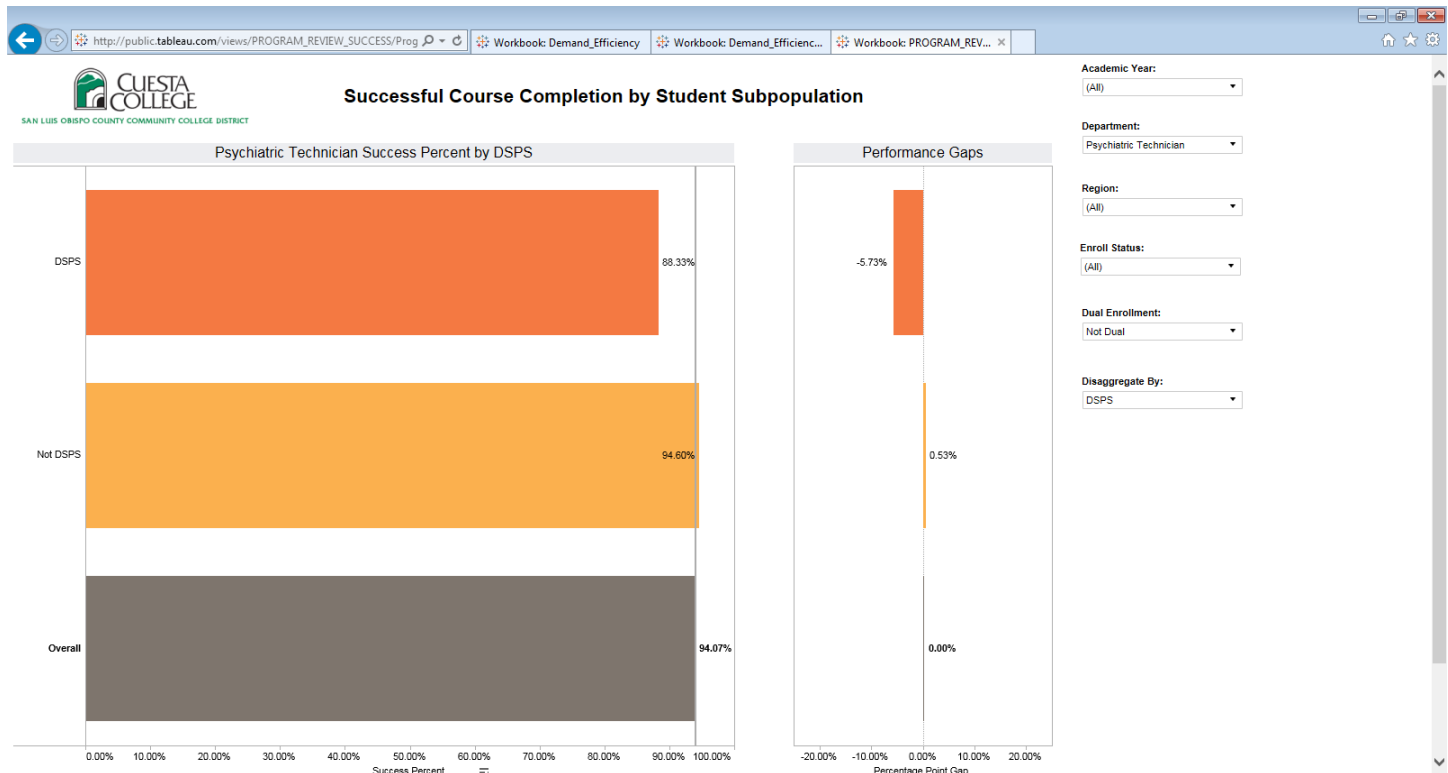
http://public.tableau.com/views/PROGRAM_REVIEW_SUCCESS/Prog
Workbook: Demand_Efficiency
Workbook: Demand_Efficienc...
Workbook: PROGRAM_REV...

CUESTA COLLEGE
SAN LUIS OBISPO COUNTY COMMUNITY COLLEGE DISTRICT

Successful Course Completion by Student Subpopulation

Psychiatric Technician Success Percent by DSPS

| | |
|---|---|
| DSPS | 88.33% |
| Not DSPS | 94.60% |
| **Overall** | **94.07%** |

0.00% 10.00% 20.00% 30.00% 40.00% 50.00% 60.00% 70.00% 80.00% 90.00% 100.00%
Success Percent

Performance Gaps

| | |
|---|---|
| DSPS | -5.73% |
| Not DSPS | 0.53% |
| Overall | **0.00%** |

-20.00% -10.00% 0.00% 10.00% 20.00%
Percentage Point Gap

Academic Year:
(All)

Department:
Psychiatric Technician

Region:
(All)

Enroll Status:
(All)

Dual Enrollment:
Not Dual

Disaggregate By:
DSPS